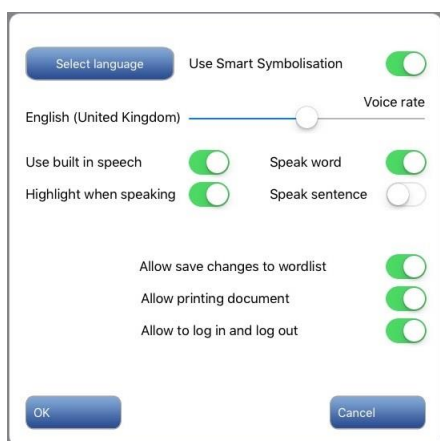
Select language
Use Smart Symbolisation

Voice rate
English (United Kingdom)

Use built in speech
Speak word
Highlight when speaking
Speak sentence

Allow save changes to wordlist
Allow printing document
Allow to log in and log out

OK
Cancel